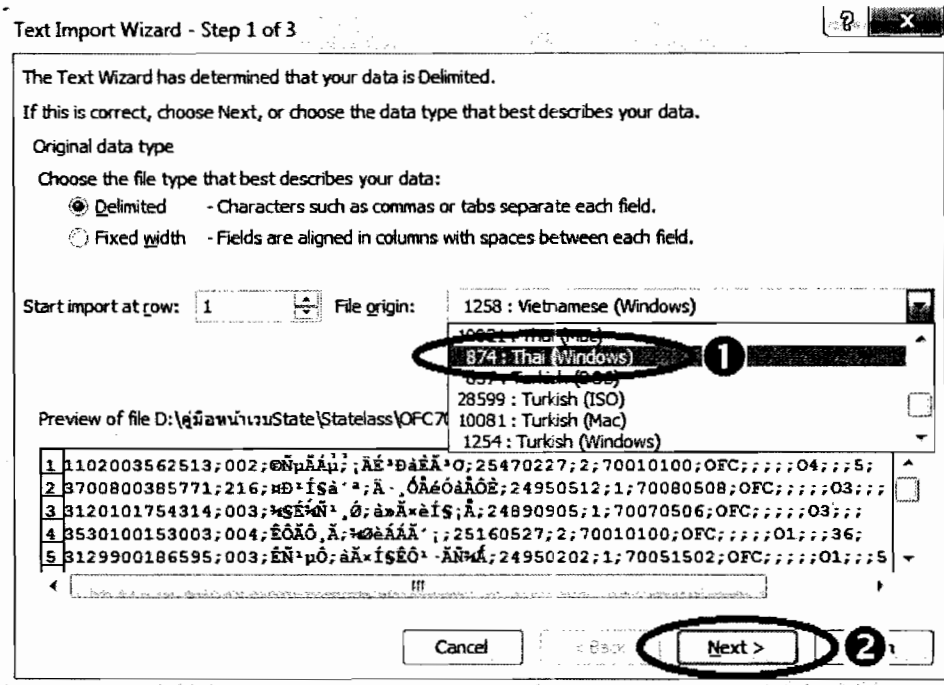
Text Import Wizard - Step 1 of 3

The Text Wizard has determined that your data is Delimited.

If this is correct, choose Next, or choose the data type that best describes your data.

Original data type

Choose the file type that best describes your data:

Delimited - Characters such as commas or tabs separate each field.

Fixed width - Fields are aligned in columns with spaces between each field.

Start import at row: 1 File origin: 1258 : Vietnamese (Windows)

10021 : Thai (Mac)
874 : Thai (Windows)
857 : Turkish (DOS)
28599 : Turkish (ISO)
10081 : Turkish (Mac)
1254 : Turkish (Windows)

Preview of file D:\คู่มือหน้างานState\Statelass\OFC70

1 1102003562513;002;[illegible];25470227;2;70010100;OFC;;;;;04;;;5;
2 3700800385771;216;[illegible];24950512;1;70080508;OFC;;;;;03;;;
3 3120101754314;003;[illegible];24890905;1;70070506;OFC;;;;;03;;;
4 3530100153003;004;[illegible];25160527;2;70010100;OFC;;;;;01;;36;
5 3129900186595;003;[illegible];24950202;1;70051502;OFC;;;;;01;;;5

Cancel < Back Next > Finish

1

2